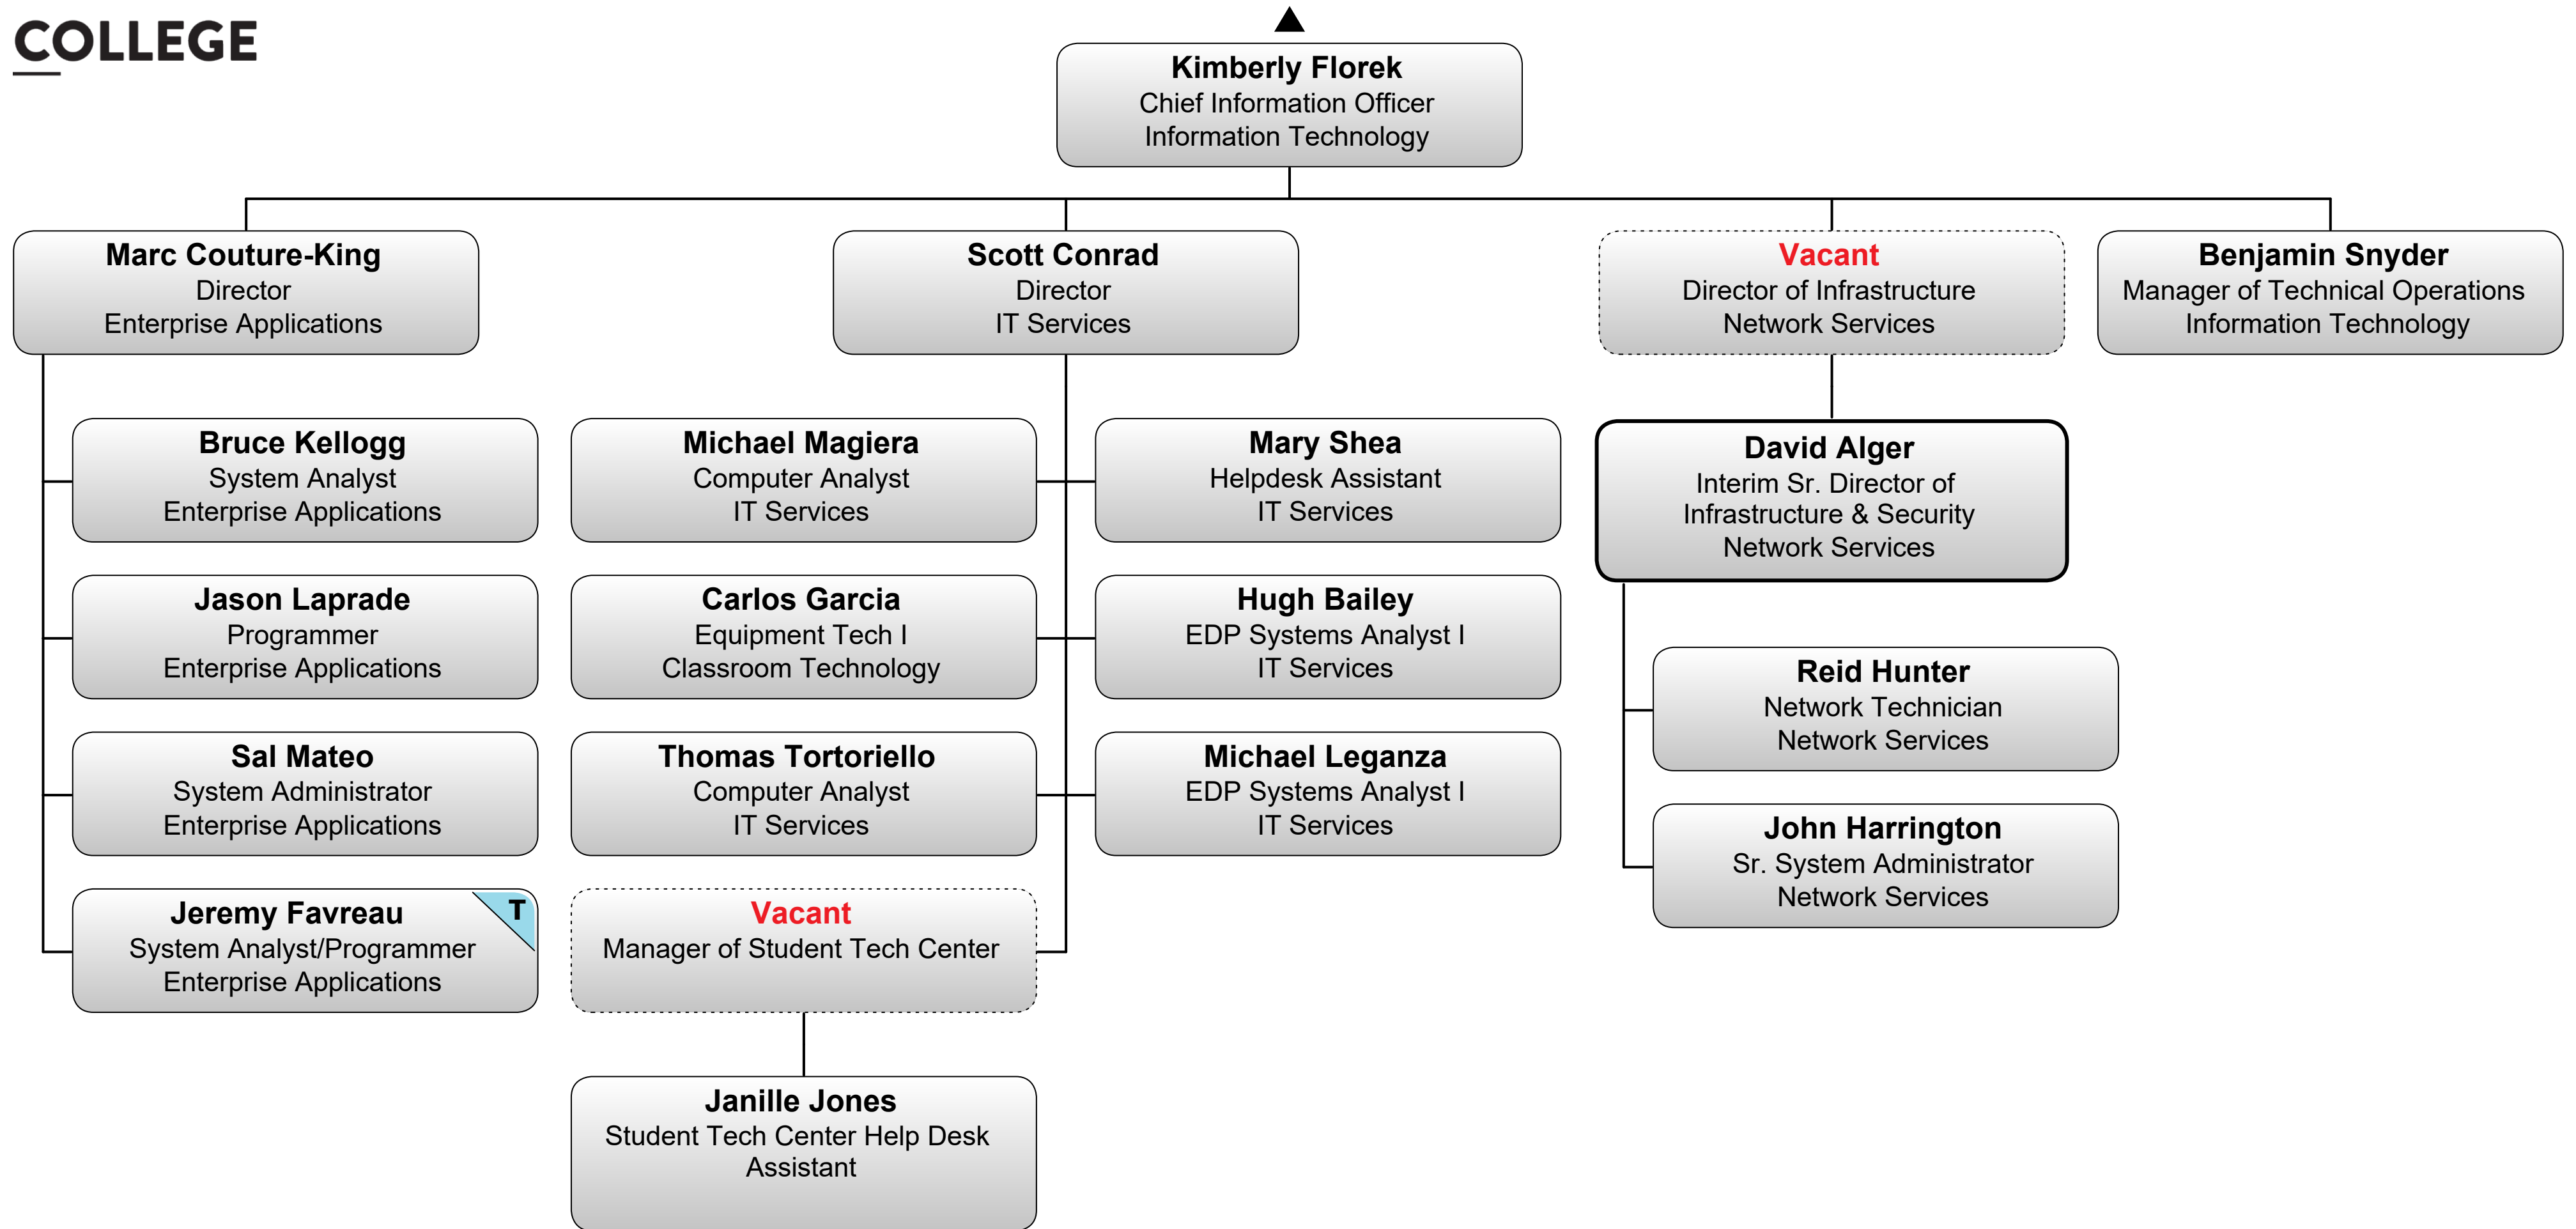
COLLEGE

Kimberly Florek
Chief Information Officer
Information Technology

Marc Couture-King
Director
Enterprise Applications

Scott Conrad
Director
IT Services

Vacant
Director of Infrastructure
Network Services

Benjamin Snyder
Manager of Technical Operations
Information Technology

Bruce Kellogg
System Analyst
Enterprise Applications

Jason Laprade
Programmer
Enterprise Applications

Sal Mateo
System Administrator
Enterprise Applications

Jeremy Favreau
System Analyst/Programmer
Enterprise Applications

T

Michael Magiera
Computer Analyst
IT Services

Carlos Garcia
Equipment Tech I
Classroom Technology

Thomas Tortoriello
Computer Analyst
IT Services

Vacant
Manager of Student Tech Center

Janille Jones
Student Tech Center Help Desk Assistant

Mary Shea
Helpdesk Assistant
IT Services

Hugh Bailey
EDP Systems Analyst I
IT Services

Michael Leganza
EDP Systems Analyst I
IT Services

David Alger
Interim Sr. Director of Infrastructure & Security
Network Services

Reid Hunter
Network Technician
Network Services

John Harrington
Sr. System Administrator
Network Services